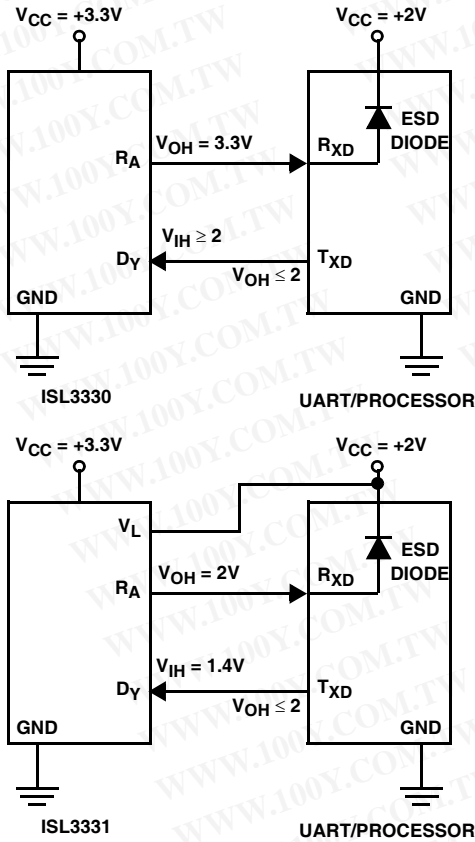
$V_{CC}$ = +3.3V

$V_{CC}$ = +2V

ESD DIODE

$R_A$

$V_{OH}$ = 3.3V

$R_{XD}$

$V_{IH} \geq 2$

$D_Y$

$T_{XD}$

$V_{OH} \leq 2$

GND

GND

ISL3330

UART/PROCESSOR

$V_{CC}$ = +3.3V

$V_{CC}$ = +2V

$V_L$

ESD DIODE

$R_A$

$V_{OH}$ = 2V

$R_{XD}$

$V_{IH}$ = 1.4V

$D_Y$

$T_{XD}$

$V_{OH} \leq 2$

GND

GND

ISL3331

UART/PROCESSOR

WWW.100Y.COM.TW